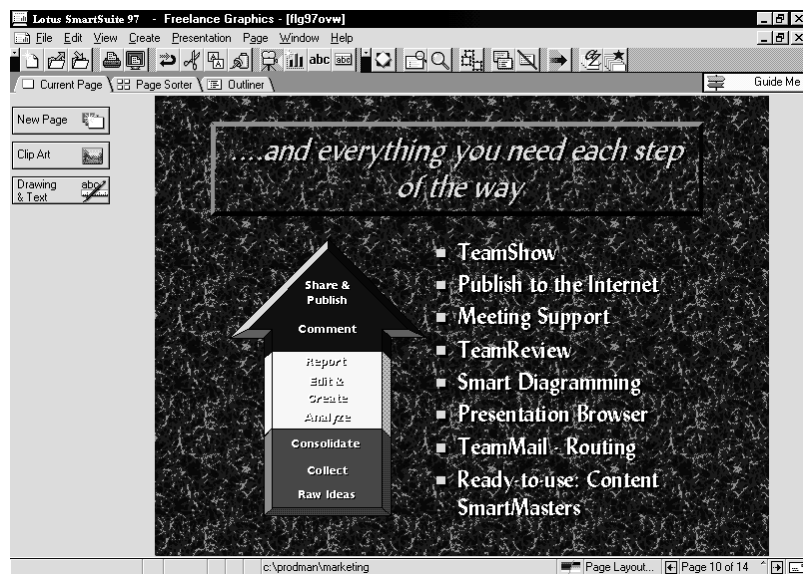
Lotus SmartSuite 97 - Freelance Graphics - [flg97ovw]

File Edit View Create Presentation Page Window Help

abc

Current Page | Page Sorter | Outliner

Guide Me

New Page

Clip Art

Drawing & Text

abc

....and everything you need each step of the way

Share & Publish

Comment

Report

Edit & Create

Analyze

Consolidate

Collect

Raw Ideas

- TeamShow
- Publish to the Internet
- Meeting Support
- TeamReview
- Smart Diagramming
- Presentation Browser
- TeamMail - Routing
- Ready-to-use: Content SmartMasters

c:\prodman\marketing

Page Layout...

Page 10 of 14